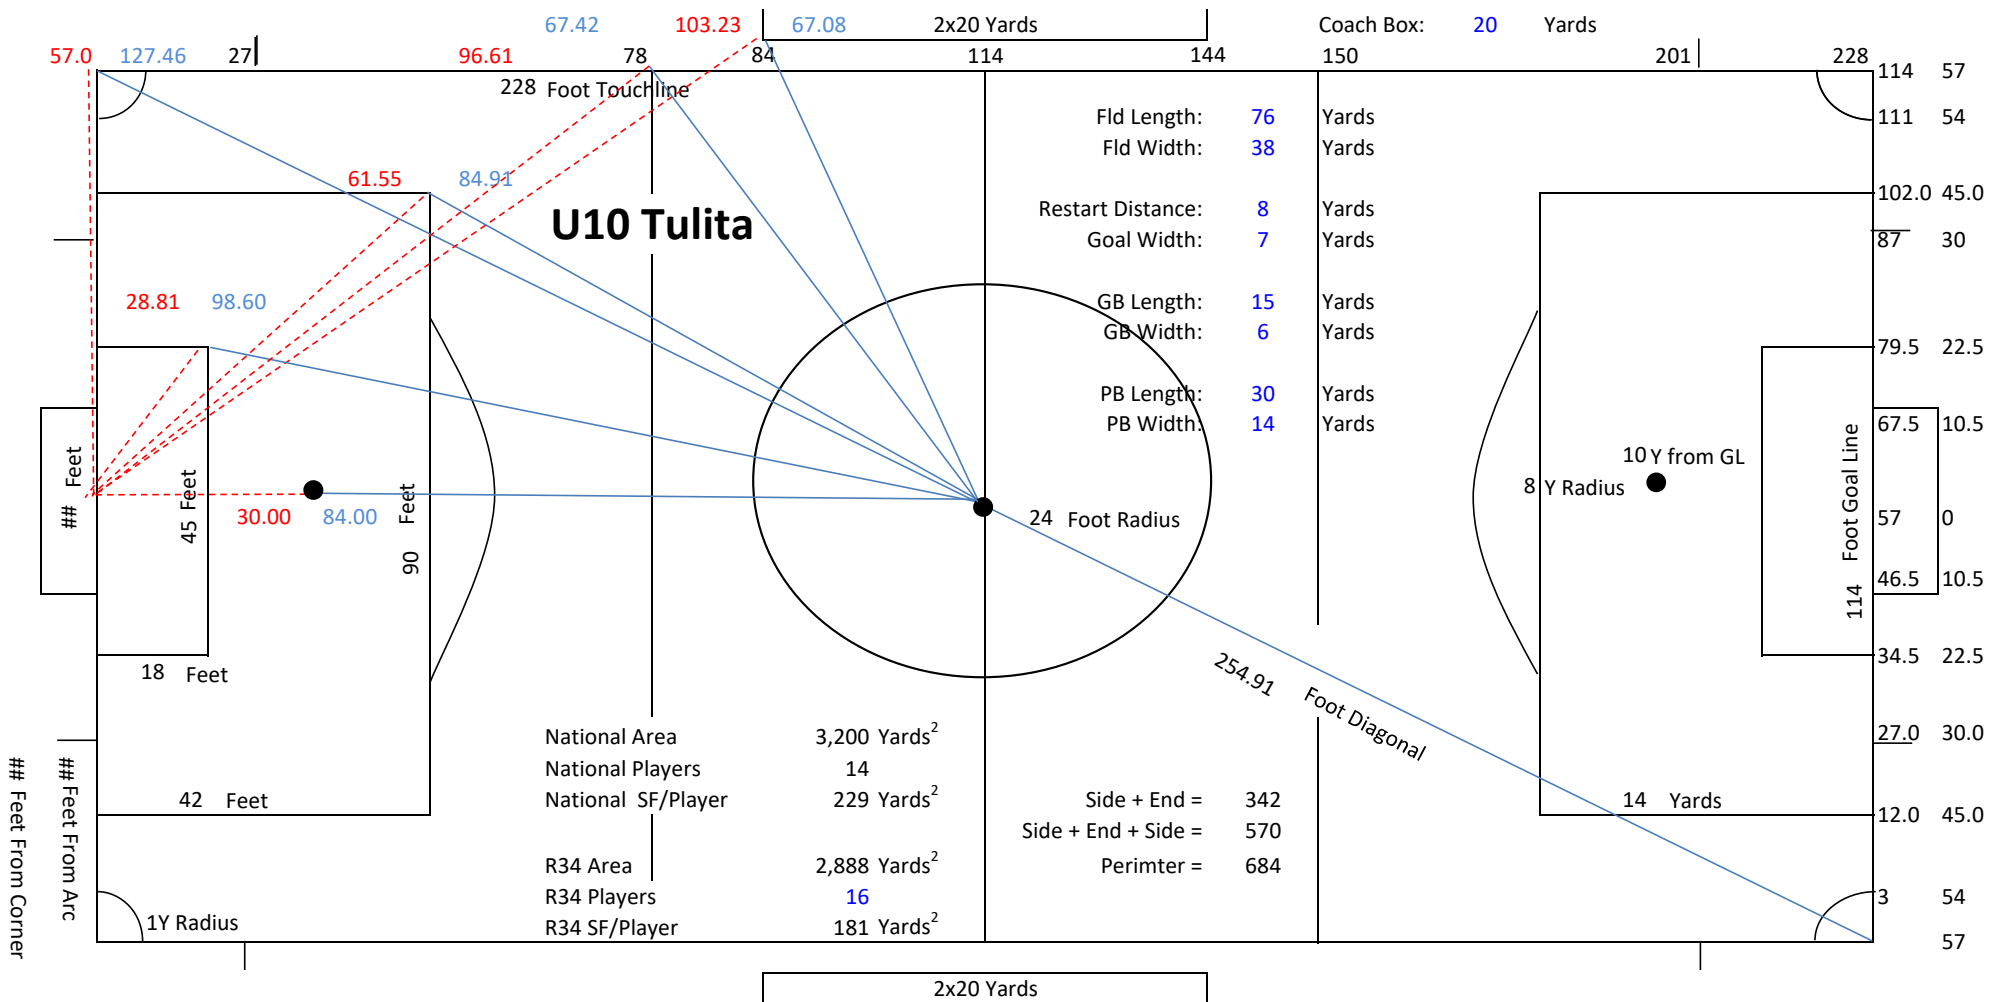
67.42 103.23 67.08 2x20 Yards Coach Box: 20 Yards

57.0 127.46 27 96.61 78 84 114 144 150 201 228 114 57

228 Foot Touchline

111 54

Fld Length: 76 Yards
Fld Width: 38 Yards

61.55 84.91

U10 Tulita

102.0 45.0

Restart Distance: 8 Yards
Goal Width: 7 Yards

87 30

28.81 98.60

GB Length: 15 Yards
GB Width: 6 Yards

79.5 22.5

PB Length: 30 Yards
PB Width: 14 Yards

67.5 10.5

10 Y from GL

8 Y Radius

## Feet

45 Feet

30.00 84.00

90 Feet

24 Foot Radius

Foot Goal Line

114

57 0

46.5 10.5

34.5 22.5

18 Feet

254.91 Foot Diagonal

National Area 3,200 Yards$^2$
National Players 14
National SF/Player 229 Yards$^2$

27.0 30.0

42 Feet

Side + End = 342
Side + End + Side = 570
Perimter = 684

14 Yards

12.0 45.0

R34 Area 2,888 Yards$^2$
R34 Players 16
R34 SF/Player 181 Yards$^2$

## Feet From Corner

## Feet From Arc

1Y Radius

3 54

57

2x20 Yards